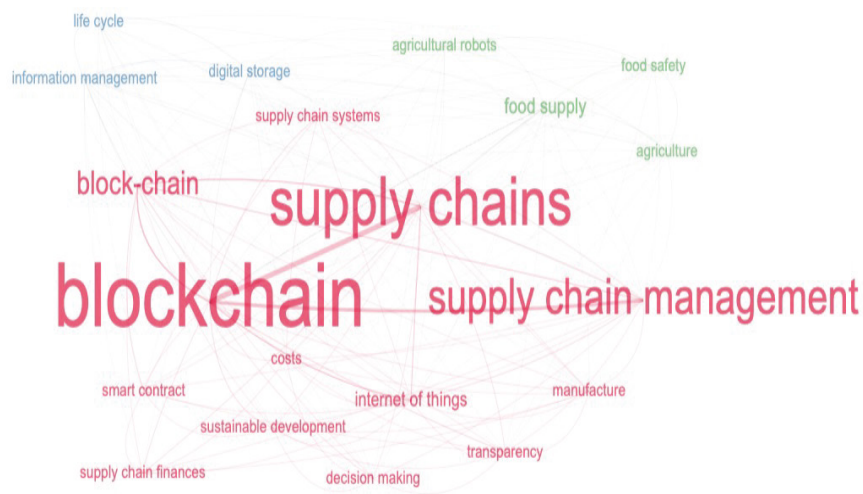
life cycle

information management

digital storage

agricultural robots

food safety

food supply

supply chain systems

agriculture

block-chain

supply chains

blockchain

supply chain management

costs

smart contract

internet of things

manufacture

sustainable development

transparency

supply chain finances

decision making